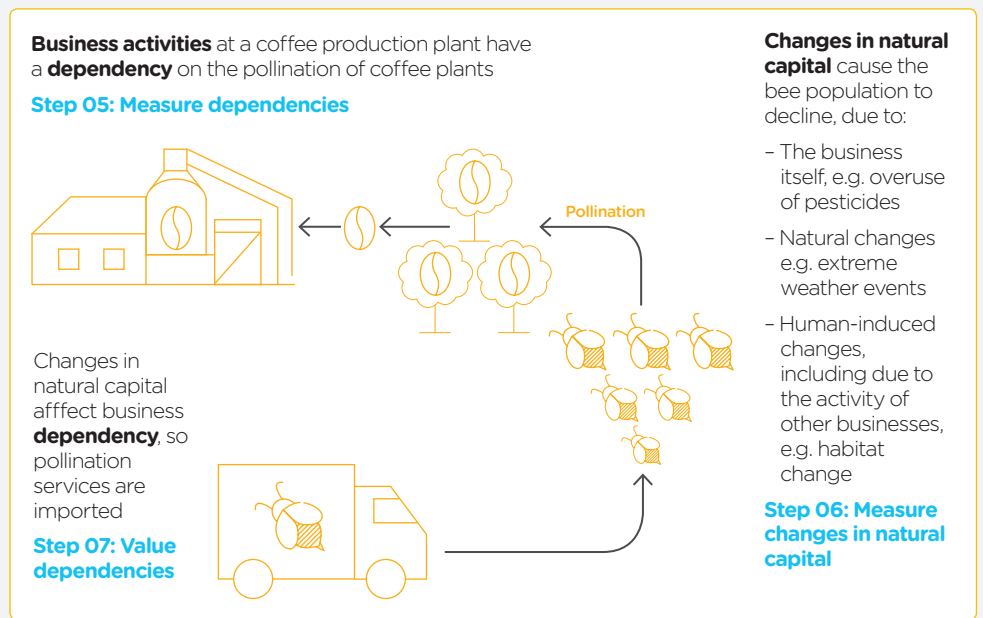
**Business activities** at a coffee production plant have a **dependency** on the pollination of coffee plants

**Step 05: Measure dependencies**

Pollination

Changes in natural capital afffect business **dependency**, so pollination services are imported

**Step 07: Value dependencies**

**Changes in natural capital** cause the bee population to decline, due to:

– The business itself, e.g. overuse of pesticides

– Natural changes e.g. extreme weather events

– Human-induced changes, including due to the activity of other businesses, e.g. habitat change

**Step 06: Measure changes in natural capital**